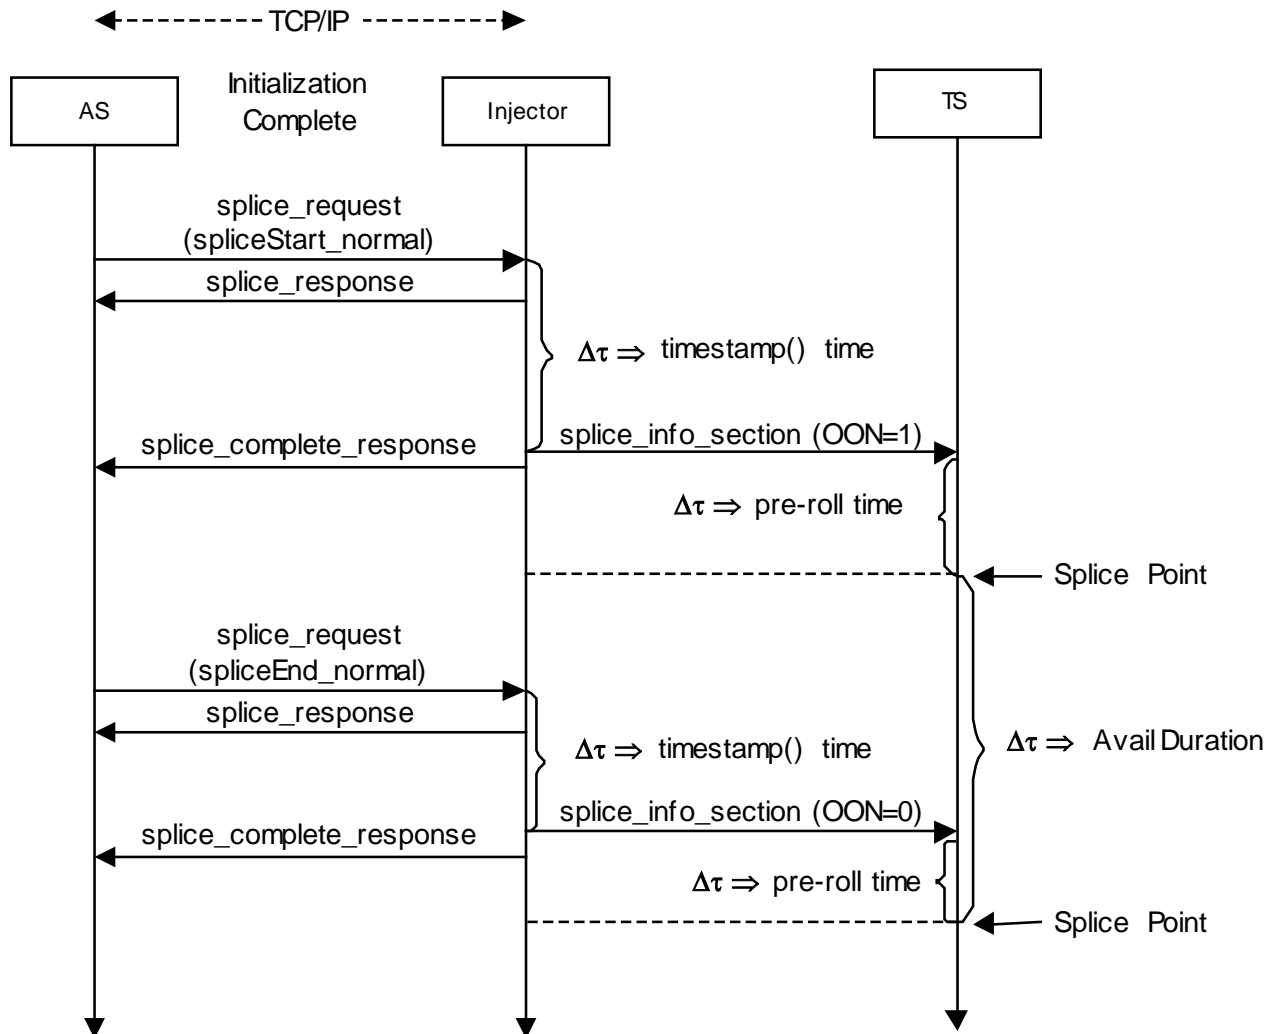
TCP/IP

AS

Initialization Complete

Injector

TS

splice_request (spliceStart_normal)

splice_response

$\Delta\tau \Rightarrow$ timestamp() time

splice_complete_response

splice_info_section (OON=1)

$\Delta\tau \Rightarrow$ pre-roll time

Splice Point

splice_request (spliceEnd_normal)

splice_response

$\Delta\tau \Rightarrow$ timestamp() time

$\Delta\tau \Rightarrow$ Avail Duration

splice_complete_response

splice_info_section (OON=0)

$\Delta\tau \Rightarrow$ pre-roll time

Splice Point